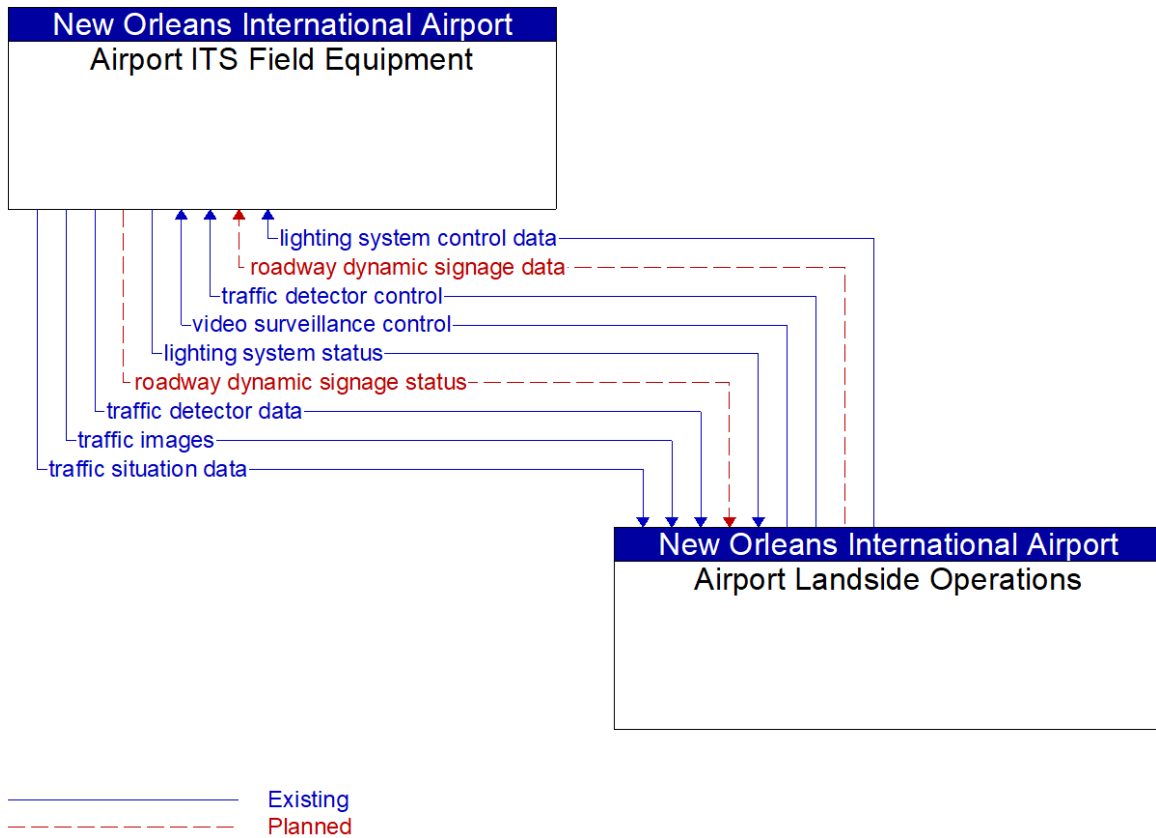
New Orleans International Airport
Airport ITS Field Equipment

lighting system control data
roadway dynamic signage data
traffic detector control
video surveillance control
lighting system status
roadway dynamic signage status
traffic detector data
traffic images
traffic situation data

New Orleans International Airport
Airport Landside Operations

Existing
Planned